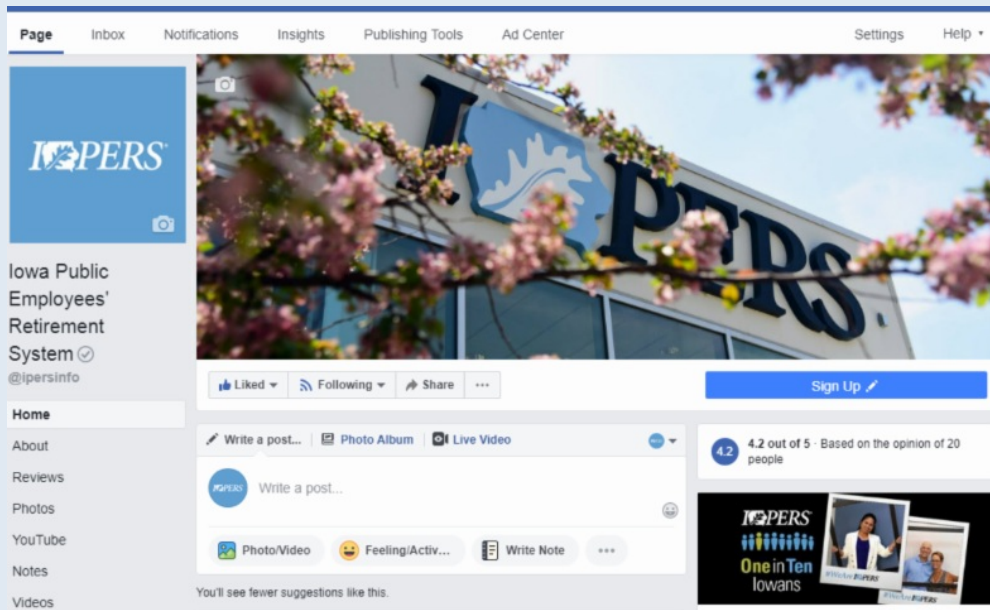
Page Inbox Notifications Insights Publishing Tools Ad Center Settings Help

IPERS

Iowa Public Employees' Retirement System

@ipersinfo

Home
About
Reviews
Photos
YouTube
Notes
Videos

IPERS

Liked Following Share ···

Sign Up

Write a post... Photo Album Live Video

Write a post...

Photo/Video Feeling/Activ... Write Note ···

You'll see fewer suggestions like this.

4.2 4.2 out of 5 · Based on the opinion of 20 people

IPERS
One in Ten Iowans